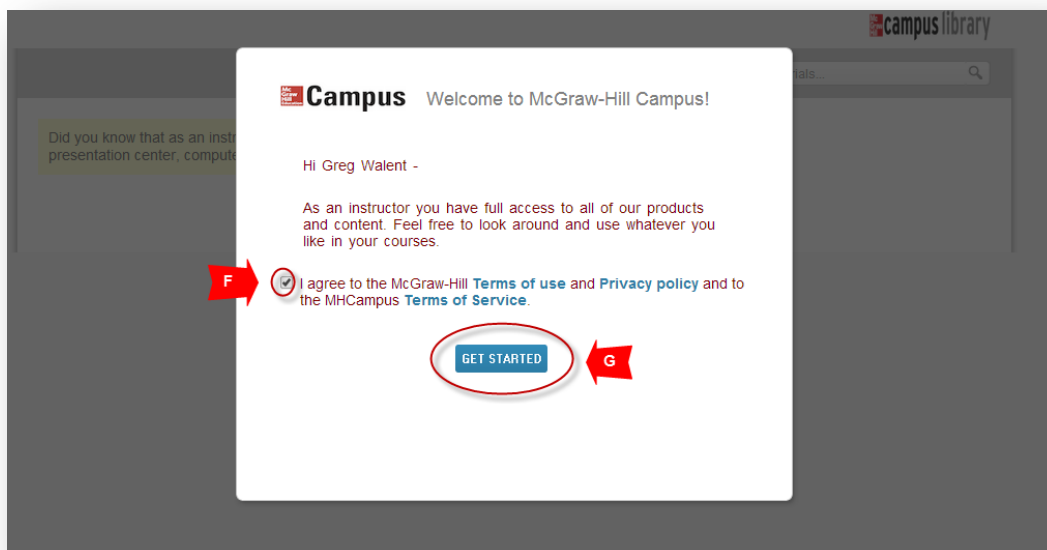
campus library

ials...

Did you know that as an instr
presentation center, compute

Mc Graw Hill Education Campus Welcome to McGraw-Hill Campus!

Hi Greg Walent -

As an instructor you have full access to all of our products and content. Feel free to look around and use whatever you like in your courses.

F

I agree to the McGraw-Hill Terms of use and Privacy policy and to the MHCampus Terms of Service.

GET STARTED

G